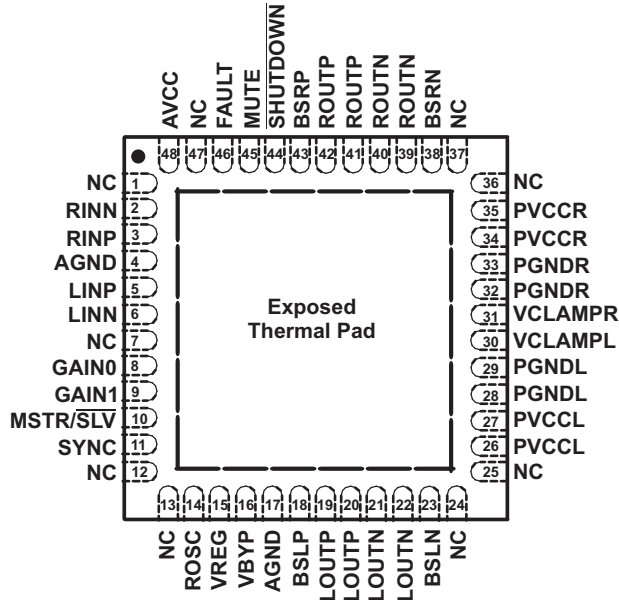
AVCC 48
NC 47
FAULT 46
MUTE 45
$\overline{SHUTDOWN}$ 44
BSRP 43
ROUTP 42
ROUTP 41
ROUTN 40
ROUTN 39
BSRN 38
NC 37

NC 1
RINN 2
RINP 3
AGND 4
LINP 5
LINN 6
NC 7
GAIN0 8
GAIN1 9
MSTR/$\overline{SLV}$ 10
SYNC 11
NC 12

Exposed Thermal Pad

36 NC
35 PVCCR
34 PVCCR
33 PGNDR
32 PGNDR
31 VCLAMPR
30 VCLAMPL
29 PGNDL
28 PGNDL
27 PVCCL
26 PVCCL
25 NC

13 NC
14 ROSC
15 VREG
16 VBYP
17 AGND
18 BSLP
19 LOUTP
20 LOUTP
21 LOUTN
22 LOUTN
23 BSLN
24 NC